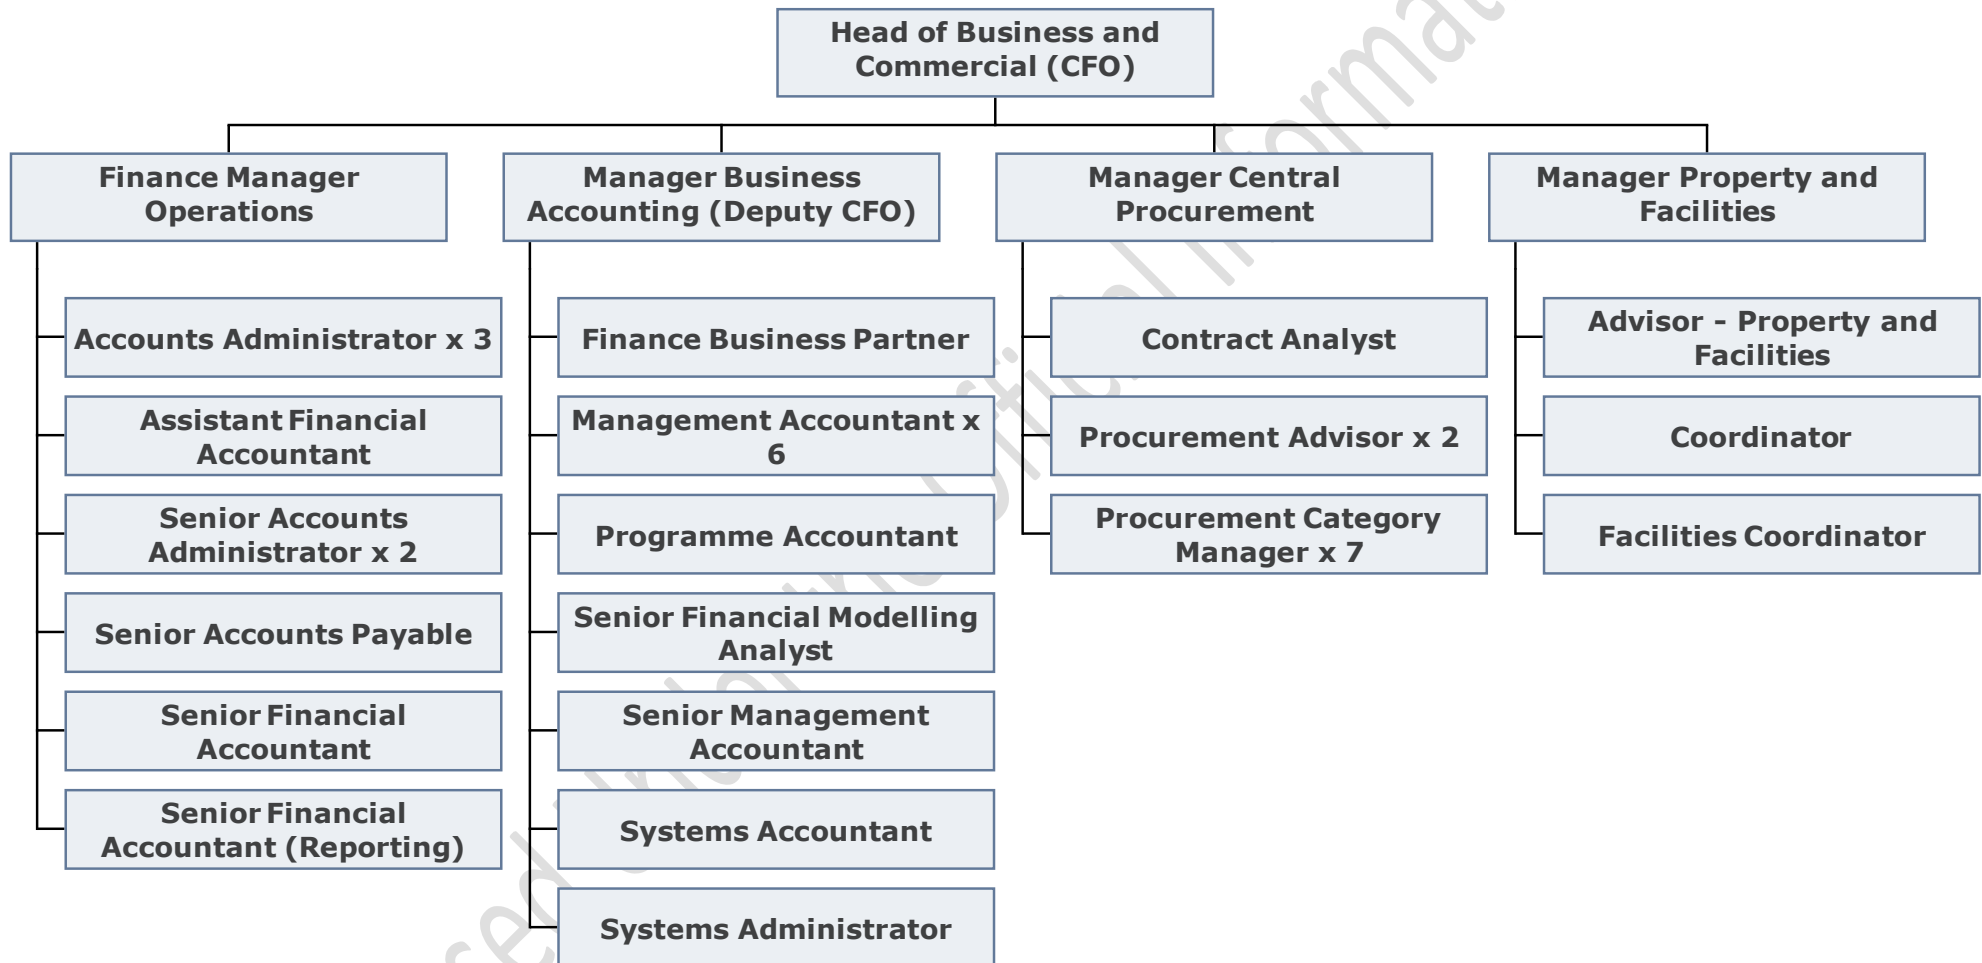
Head of Business and Commercial (CFO)

Finance Manager Operations

Accounts Administrator x 3

Assistant Financial Accountant

Senior Accounts Administrator x 2

Senior Accounts Payable

Senior Financial Accountant

Senior Financial Accountant (Reporting)

Manager Business Accounting (Deputy CFO)

Finance Business Partner

Management Accountant x 6

Programme Accountant

Senior Financial Modelling Analyst

Senior Management Accountant

Systems Accountant

Systems Administrator

Manager Central Procurement

Contract Analyst

Procurement Advisor x 2

Procurement Category Manager x 7

Manager Property and Facilities

Advisor - Property and Facilities

Coordinator

Facilities Coordinator

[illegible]sed Under the Official Informat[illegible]